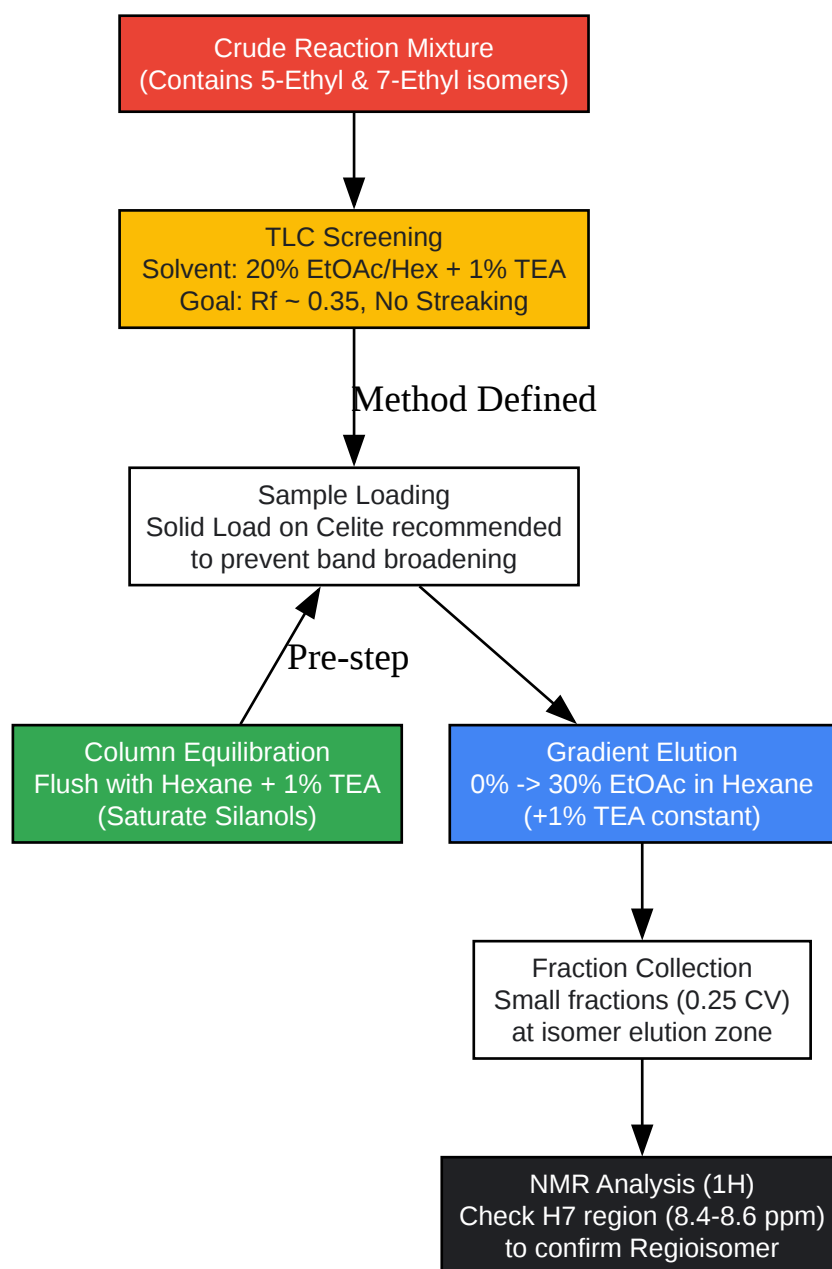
Crude Reaction Mixture
(Contains 5-Ethyl & 7-Ethyl isomers)

TLC Screening
Solvent: 20% EtOAc/Hex + 1% TEA
Goal: Rf ~ 0.35, No Streaking

Method Defined

Sample Loading
Solid Load on Celite recommended
to prevent band broadening

Pre-step

Column Equilibration
Flush with Hexane + 1% TEA
(Saturate Silanols)

Gradient Elution
0% -> 30% EtOAc in Hexane
(+1% TEA constant)

Fraction Collection
Small fractions (0.25 CV)
at isomer elution zone

NMR Analysis (1H)
Check H7 region (8.4-8.6 ppm)
to confirm Regioisomer